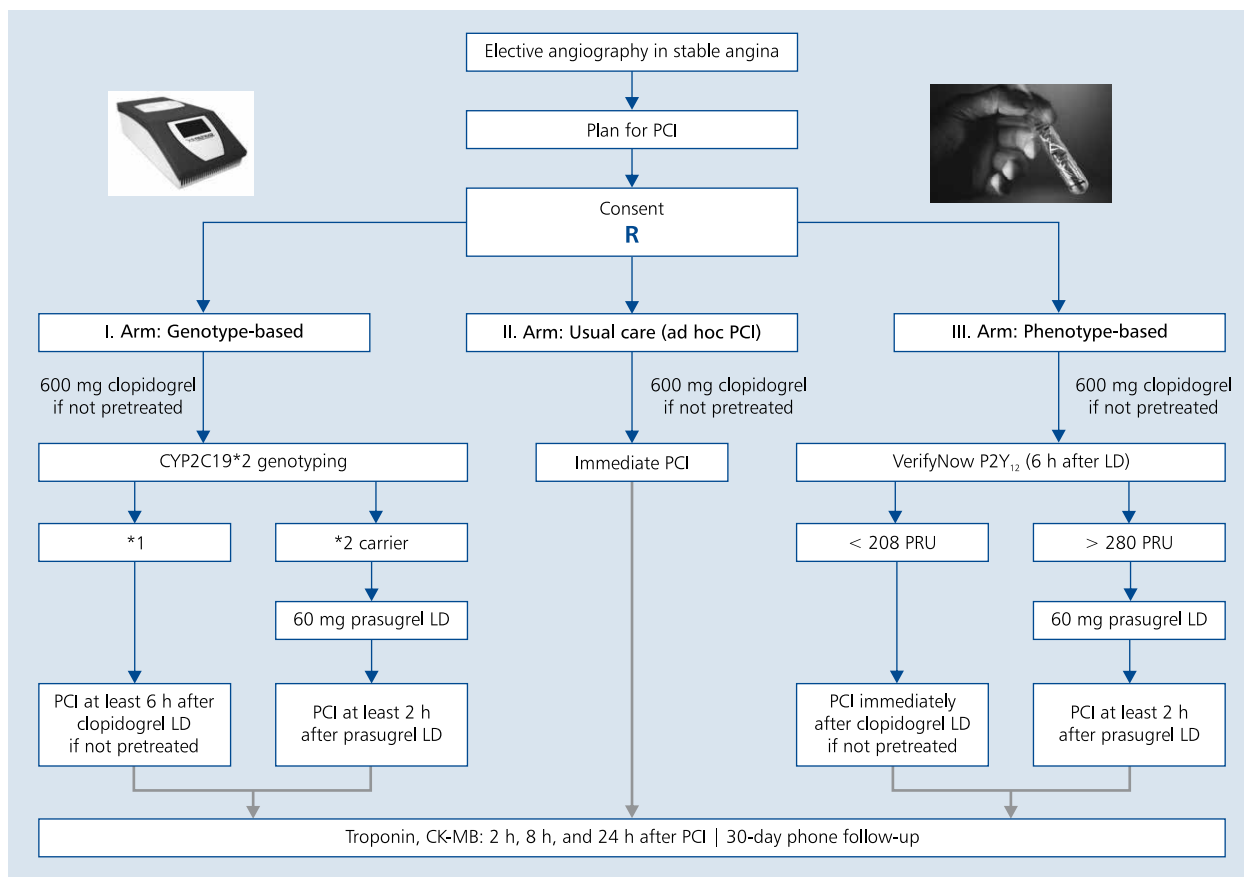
Elective angiography in stable angina

Plan for PCI

Consent
R

I. Arm: Genotype-based

II. Arm: Usual care (ad hoc PCI)

III. Arm: Phenotype-based

600 mg clopidogrel if not pretreated

600 mg clopidogrel if not pretreated

600 mg clopidogrel if not pretreated

CYP2C19*2 genotyping

Immediate PCI

VerifyNow P2Y$_{12}$ (6 h after LD)

*1

*2 carrier

< 208 PRU

> 280 PRU

60 mg prasugrel LD

60 mg prasugrel LD

PCI at least 6 h after clopidogrel LD if not pretreated

PCI at least 2 h after prasugrel LD

PCI immediately after clopidogrel LD if not pretreated

PCI at least 2 h after prasugrel LD

Troponin, CK-MB: 2 h, 8 h, and 24 h after PCI | 30-day phone follow-up